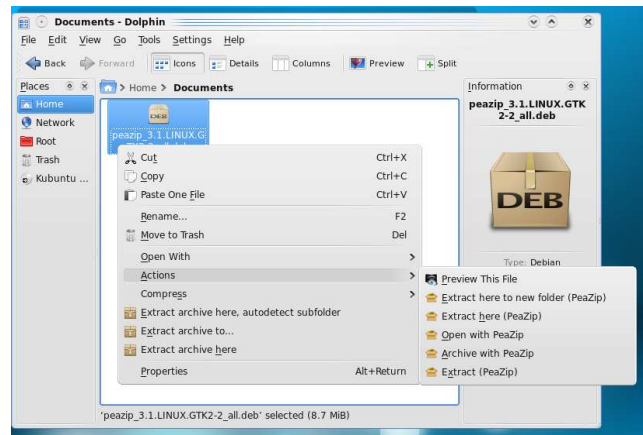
Documents - Dolphin

File Edit View Go Tools Settings Help

Back Forward Icons Details Columns Preview Split

Places

Home
Network
Root
Trash
Kubuntu ...

> Home > Documents

DEB
peazip_3.1.LINUX.G

Information

peazip_3.1.LINUX.GTK2-2_all.deb

DEB

Type: Debian

Cut Ctrl+X
Copy Ctrl+C
Paste One File Ctrl+V
Rename... F2
Move to Trash Del
Open With
Actions
Compress
Extract archive here, autodetect subfolder
Extract archive to...
Extract archive here
Properties Alt+Return

Preview This File
Extract here to new folder (PeaZip)
Extract here (PeaZip)
Open with PeaZip
Archive with PeaZip
Extract (PeaZip)

'peazip_3.1.LINUX.GTK2-2_all.deb' selected (8.7 MiB)